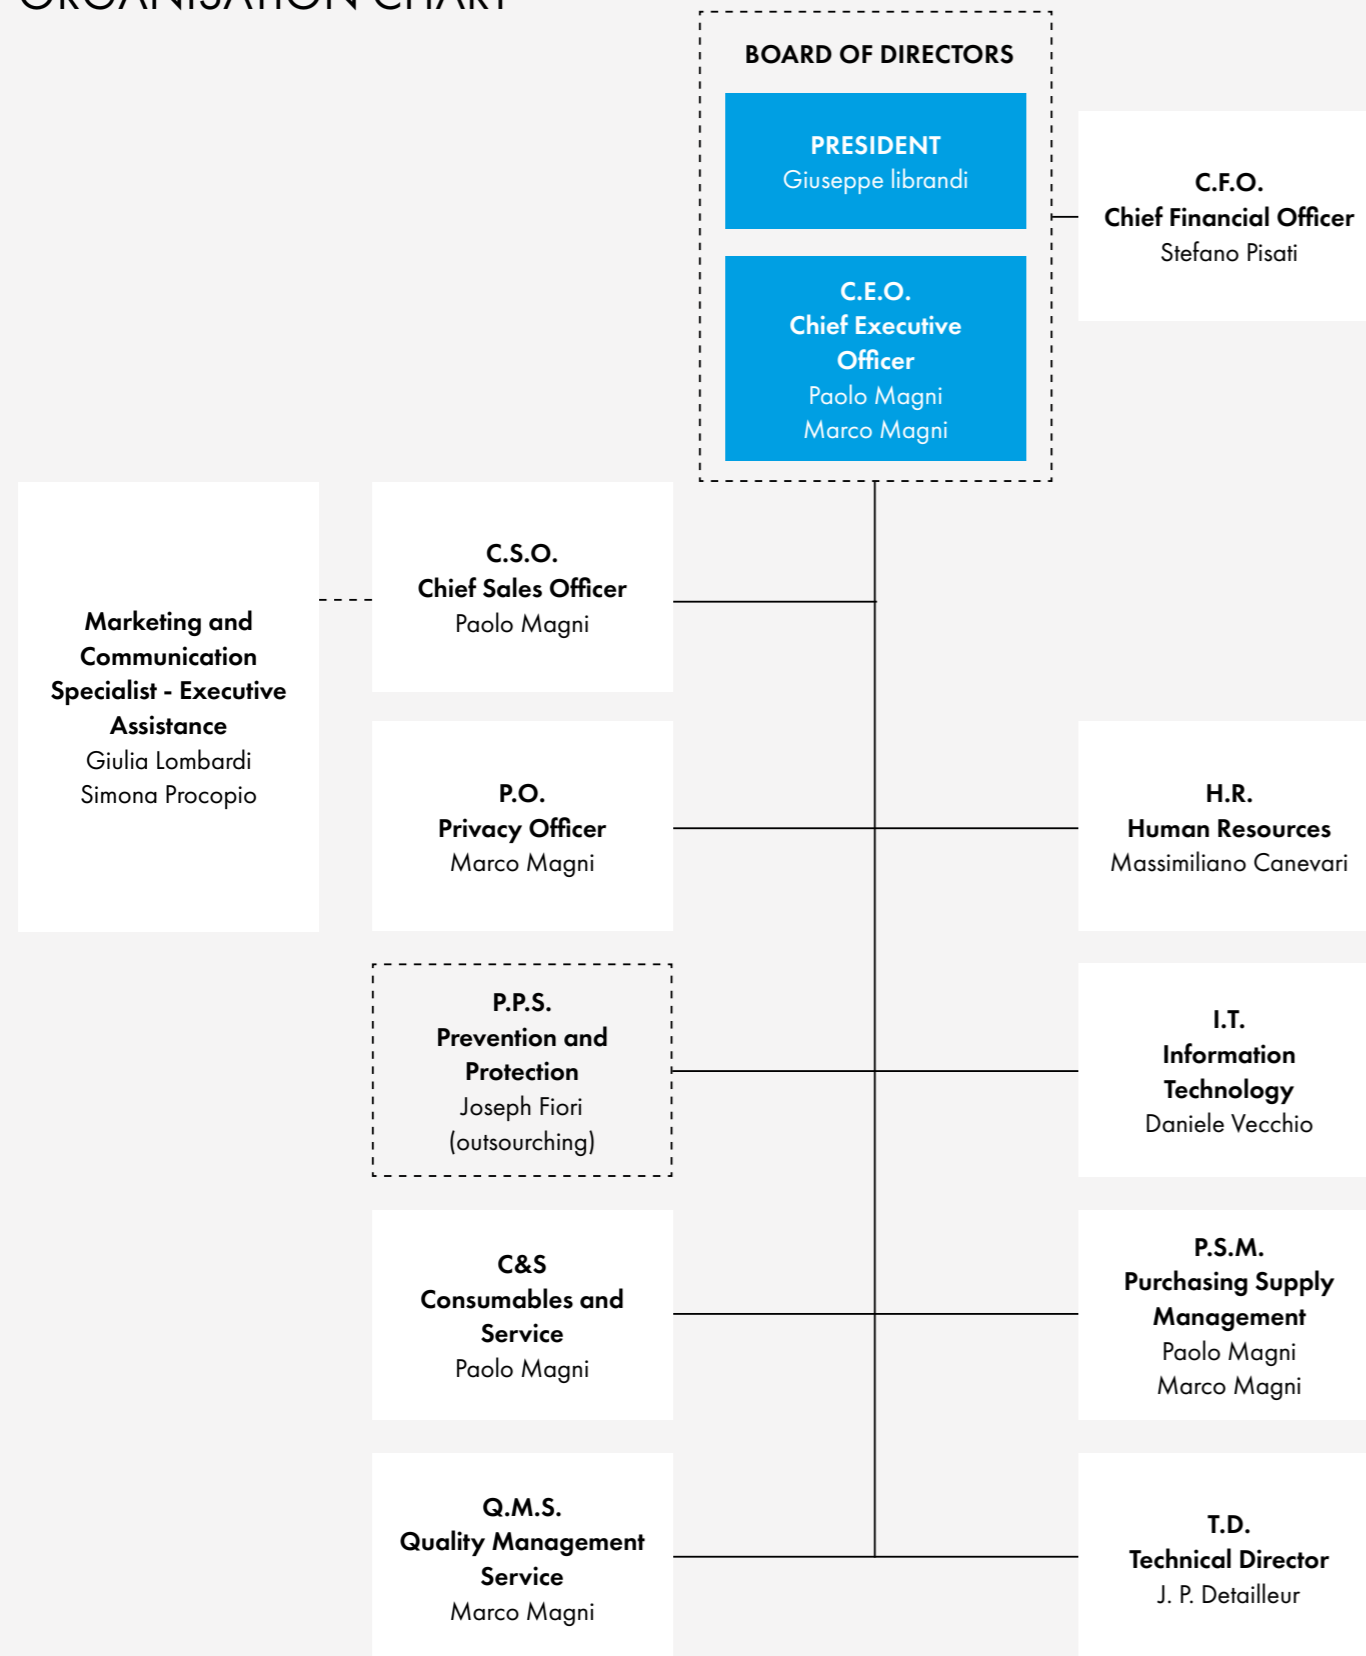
ORGANISATION CHART

BOARD OF DIRECTORS

PRESIDENT
Giuseppe Iibrandi

C.E.O.
Chief Executive Officer
Paolo Magni
Marco Magni

C.F.O.
Chief Financial Officer
Stefano Pisati

Marketing and Communication Specialist - Executive Assistance
Giulia Lombardi
Simona Procopio

C.S.O.
Chief Sales Officer
Paolo Magni

P.O.
Privacy Officer
Marco Magni

H.R.
Human Resources
Massimiliano Canevari

P.P.S.
Prevention and Protection
Joseph Fiori
(outsourching)

I.T.
Information Technology
Daniele Vecchio

C&S
Consumables and Service
Paolo Magni

P.S.M.
Purchasing Supply Management
Paolo Magni
Marco Magni

Q.M.S.
Quality Management Service
Marco Magni

T.D.
Technical Director
J. P. Detailleur